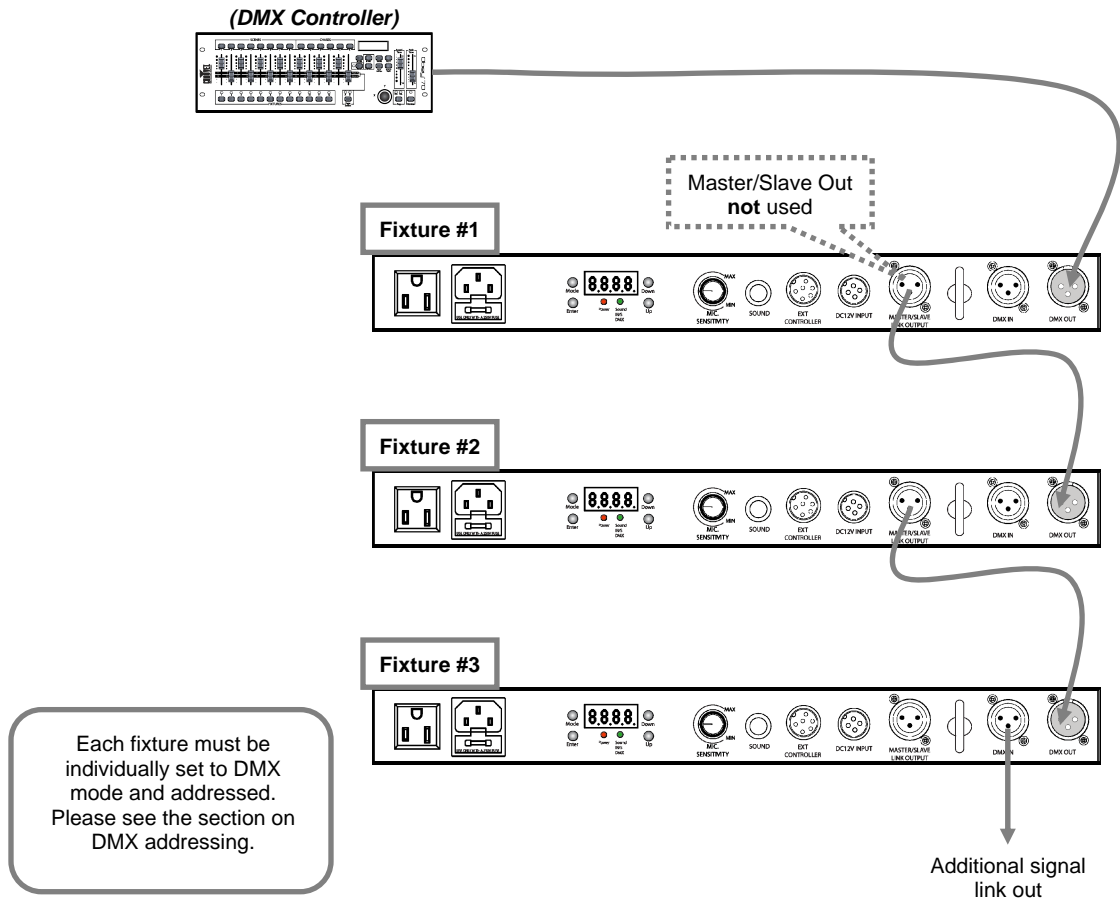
(DMX Controller)

Master/Slave Out **not** used

Fixture #1

Mode Enter 8.8.8.8. Down Up Power Sound M/S DMX MAX MIN MIC SENSITIVITY SOUND EXT CONTROLLER DC12V INPUT MASTER/SLAVE LINK OUTPUT DMX IN DMX OUT

Fixture #2

Mode Enter 8.8.8.8. Down Up Power Sound M/S DMX MAX MIN MIC SENSITIVITY SOUND EXT CONTROLLER DC12V INPUT MASTER/SLAVE LINK OUTPUT DMX IN DMX OUT

Fixture #3

Mode Enter 8.8.8.8. Down Up Power Sound M/S DMX MAX MIN MIC SENSITIVITY SOUND EXT CONTROLLER DC12V INPUT MASTER/SLAVE LINK OUTPUT DMX IN DMX OUT

Each fixture must be individually set to DMX mode and addressed. Please see the section on DMX addressing.

Additional signal link out